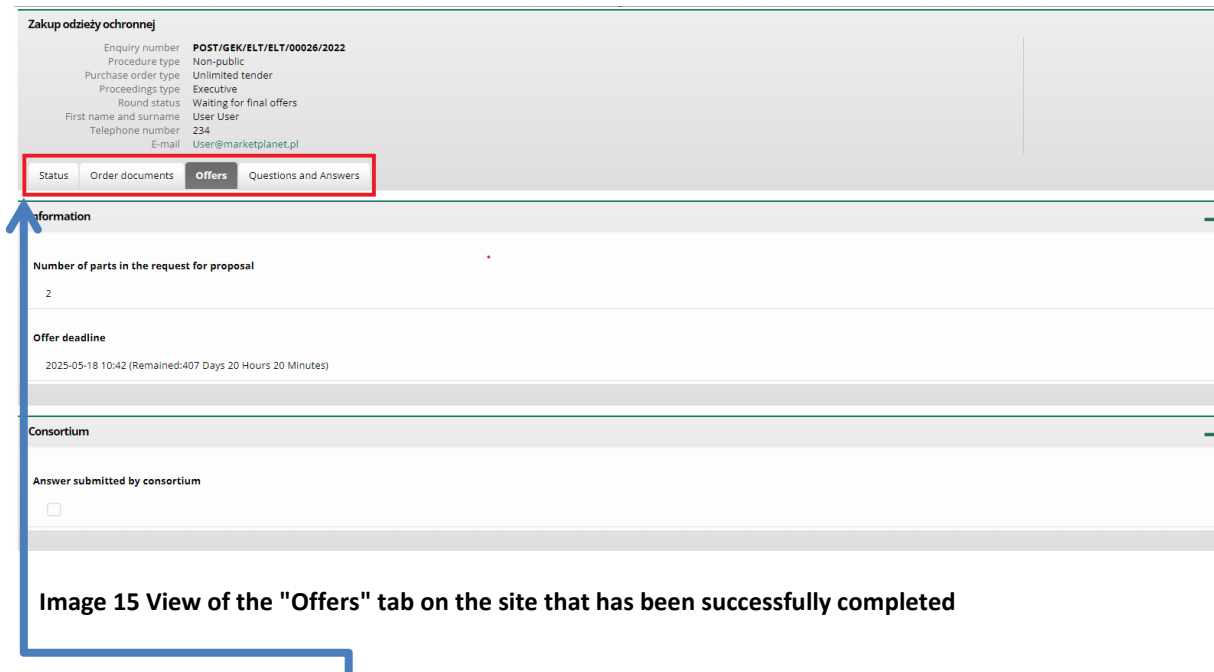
Zakup odzieży ochronnej

| | |
|---|---|
| Enquiry number | POST/GEK/ELT/ELT/00026/2022 |
| Procedure type | Non-public |
| Purchase order type | Unlimited tender |
| Proceedings type | Executive |
| Round status | Waiting for final offers |
| First name and surname | User User |
| Telephone number | 234 |
| E-mail | User@marketplanet.pl |

Status | Order documents | Offers | Questions and Answers

nformation

Number of parts in the request for proposal

2

Offer deadline

2025-05-18 10:42 (Remained:407 Days 20 Hours 20 Minutes)

Consortium

Answer submitted by consortium

Image 15 View of the "Offers" tab on the site that has been successfully completed